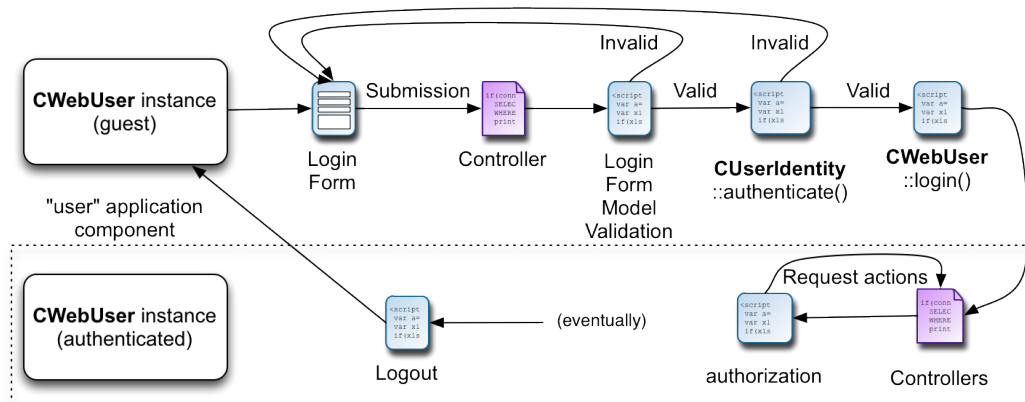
Invalid

Invalid

CWebUser instance (guest)

Submission

Valid

Valid

Login Form

Controller

Login Form Model Validation

CUserIdentity ::authenticate()

CWebUser ::login()

"user" application component

Request actions

CWebUser instance (authenticated)

(eventually)

Logout

authorization

Controllers

<script var a= var xl if(xls

if(conn SELEC WHERE print